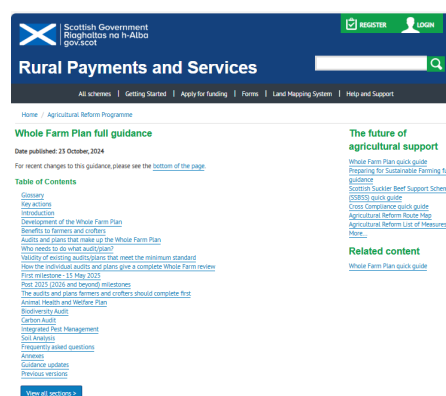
Scottish Government
Riaghaltas na h-Alba
gov.scot

REGISTER
LOGIN

Rural Payments and Services

All schemes | Getting Started | Apply for funding | Forms | Land Mapping System | Help and Support

Home / Agricultural Reform Programme

Whole Farm Plan full guidance

Date published: 23 October, 2024

For recent changes to this guidance, please see the bottom of the page.

Table of Contents

Glossary
Key actions
Introduction
Development of the Whole Farm Plan
Benefits to farmers and crofters
Audits and plans that make up the Whole Farm Plan
Who needs to do what audit/plan?
Validity of existing audits/plans that meet the minimum standard
How the individual audits and plans give a complete Whole Farm review
First milestone - 15 May 2025
Post 2025 (2026 and beyond) milestones
The audits and plans farmers and crofters should complete first
Animal Health and Welfare Plan
Biodiversity Audit
Carbon Audit
Integrated Pest Management
Soil Analysis
Frequently asked questions
Annexes
Guidance updates
Previous versions

View all sections >

The future of agricultural support

Whole Farm Plan quick guide
Preparing for Sustainable Farming fu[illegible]
guidance
Scottish Suckler Beef Support Schem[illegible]
(SSBSS) quick guide
Cross Compliance quick guide
Agricultural Reform Route Map
Agricultural Reform List of Measures
More...

Related content

Whole Farm Plan quick guide